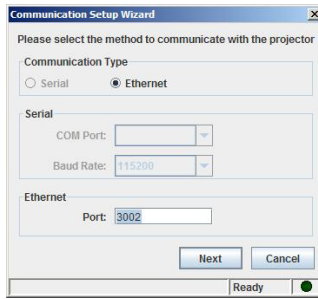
Communication Setup Wizard

Please select the method to communicate with the projector

Communication Type

Serial

Ethernet

Serial

COM Port:

Baud Rate: 115200

Ethernet

Port: 3002

Next

Cancel

Ready